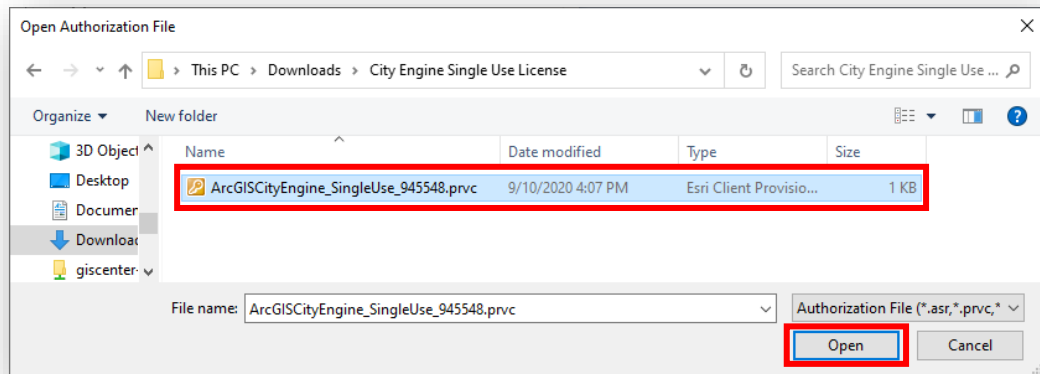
Open Authorization File

This PC > Downloads > City Engine Single Use License

Search City Engine Single Use ...

Organize ▾ New folder

3D Object
Desktop
Documer
Downloac
giscenter-

| Name | Date modified | Type | Size |
|---|---|---|---|
| ArcGISCityEngine_SingleUse_945548.prvc | 9/10/2020 4:07 PM | Esri Client Provisio... | 1 KB |

File name: ArcGISCityEngine_SingleUse_945548.prvc

Authorization File (*.asr,*.prvc,*

Open

Cancel